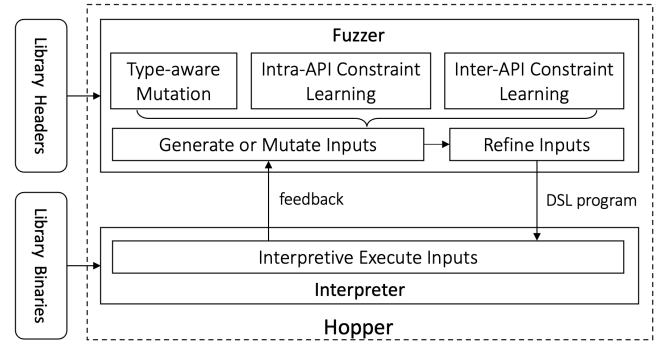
Library Headers

Library Binaries

Fuzzer

Type-aware Mutation

Intra-API Constraint Learning

Inter-API Constraint Learning

Generate or Mutate Inputs

Refine Inputs

feedback

DSL program

Interpretive Execute Inputs

Interpreter

Hopper